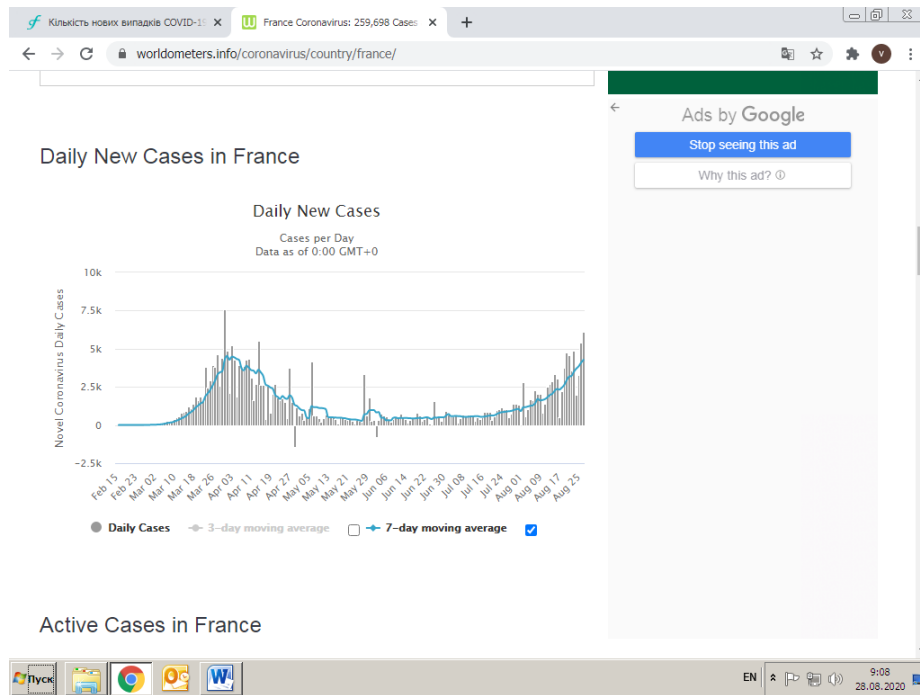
Кількість нових випадків COVID-19 ×
France Coronavirus: 259,698 Cases ×
+

worldometers.info/coronavirus/country/france/

Daily New Cases in France

Ads by Google
Stop seeing this ad
Why this ad? ⓘ

Daily New Cases
Cases per Day
Data as of 0:00 GMT+0

10k
7.5k
5k
2.5k
0
−2.5k

Novel Coronavirus Daily Cases

Feb 15
Feb 23
Mar 02
Mar 10
Mar 18
Mar 26
Apr 03
Apr 11
Apr 19
Apr 27
May 05
May 13
May 21
May 29
Jun 06
Jun 14
Jun 22
Jun 30
Jul 08
Jul 16
Jul 24
Aug 01
Aug 09
Aug 17
Aug 25

Daily Cases
3-day moving average
7-day moving average

Active Cases in France

Пуск
EN
9:08
28.08.2020